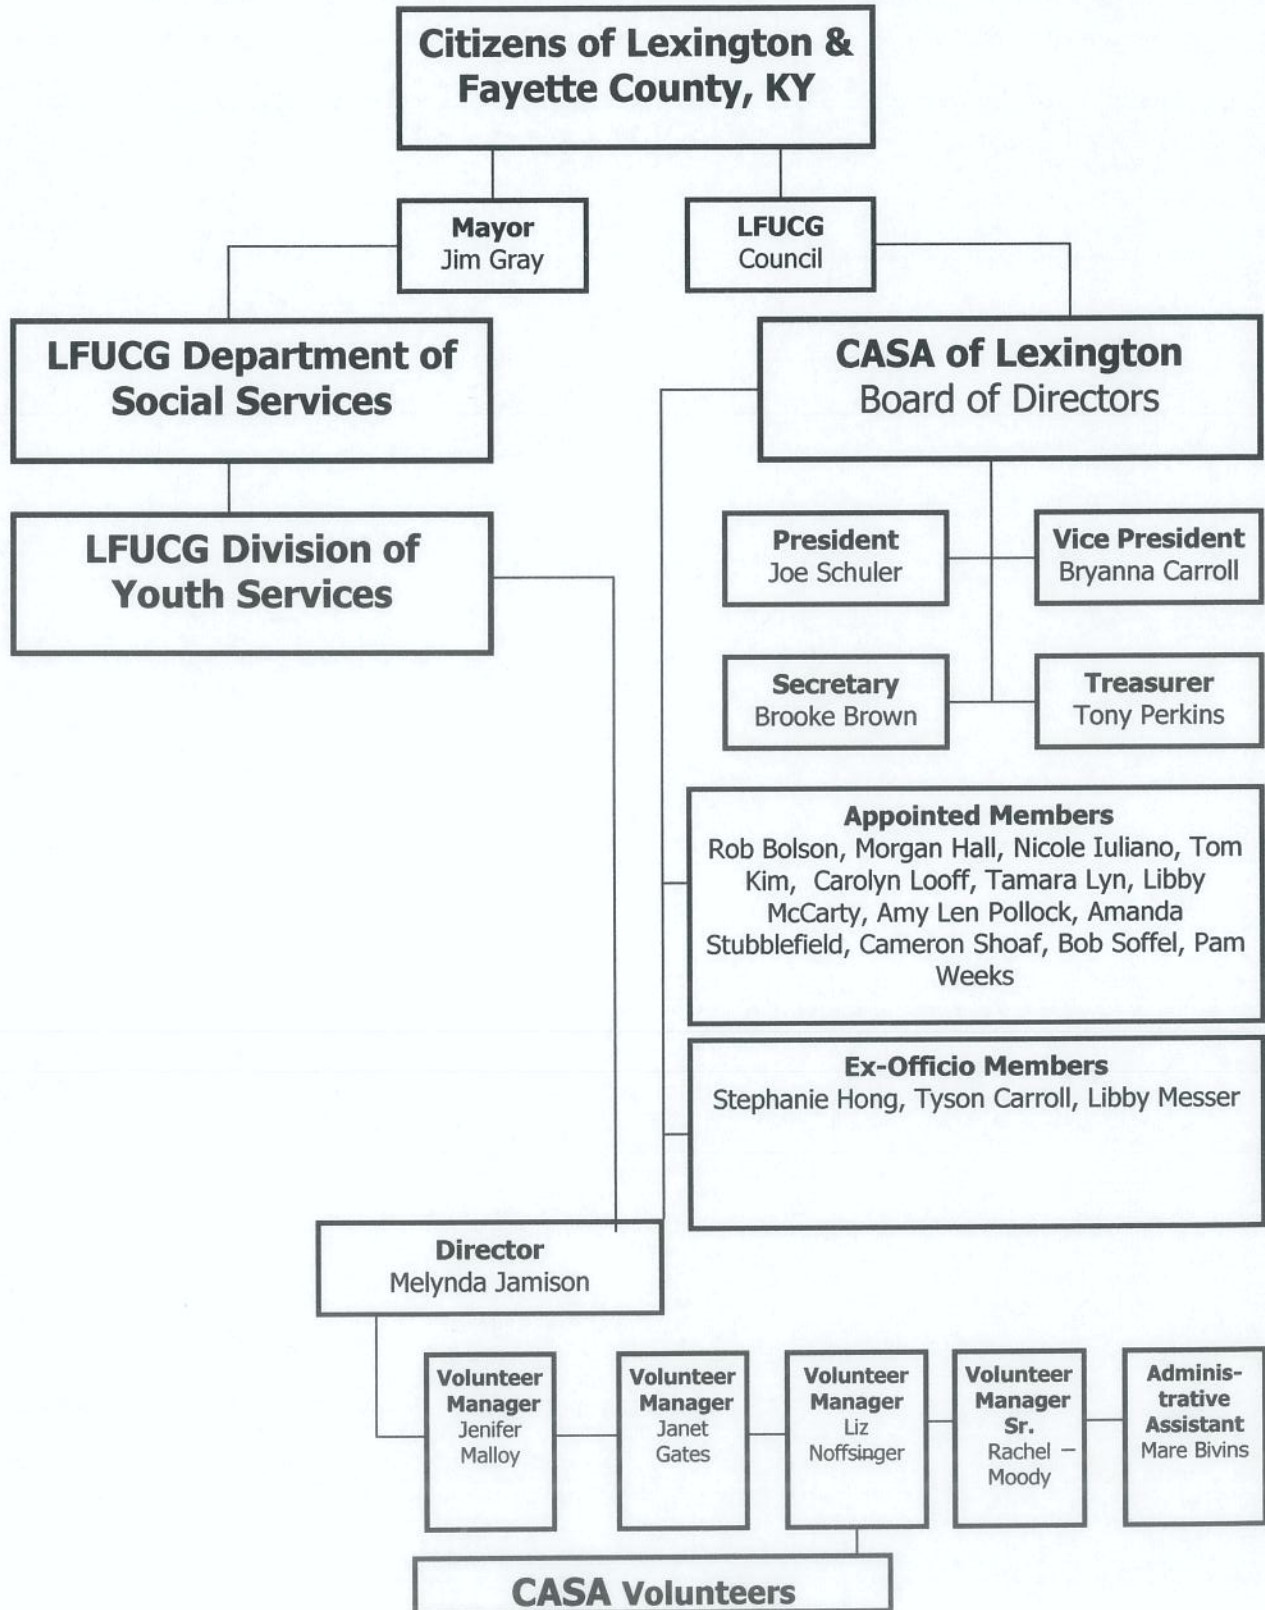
Citizens of Lexington & Fayette County, KY

Mayor
Jim Gray

LFUCG
Council

LFUCG Department of Social Services

CASA of Lexington
Board of Directors

LFUCG Division of Youth Services

President
Joe Schuler

Vice President
Bryanna Carroll

Secretary
Brooke Brown

Treasurer
Tony Perkins

Appointed Members
Rob Bolson, Morgan Hall, Nicole Iuliano, Tom Kim, Carolyn Looff, Tamara Lyn, Libby McCarty, Amy Len Pollock, Amanda Stubblefield, Cameron Shoaf, Bob Soffel, Pam Weeks

Ex-Officio Members
Stephanie Hong, Tyson Carroll, Libby Messer

Director
Melynda Jamison

Volunteer Manager
Jenifer Malloy

Volunteer Manager
Janet Gates

Volunteer Manager
Liz Noffsinger

Volunteer Manager Sr.
Rachel Moody

Administrative Assistant
Mare Bivins

CASA Volunteers